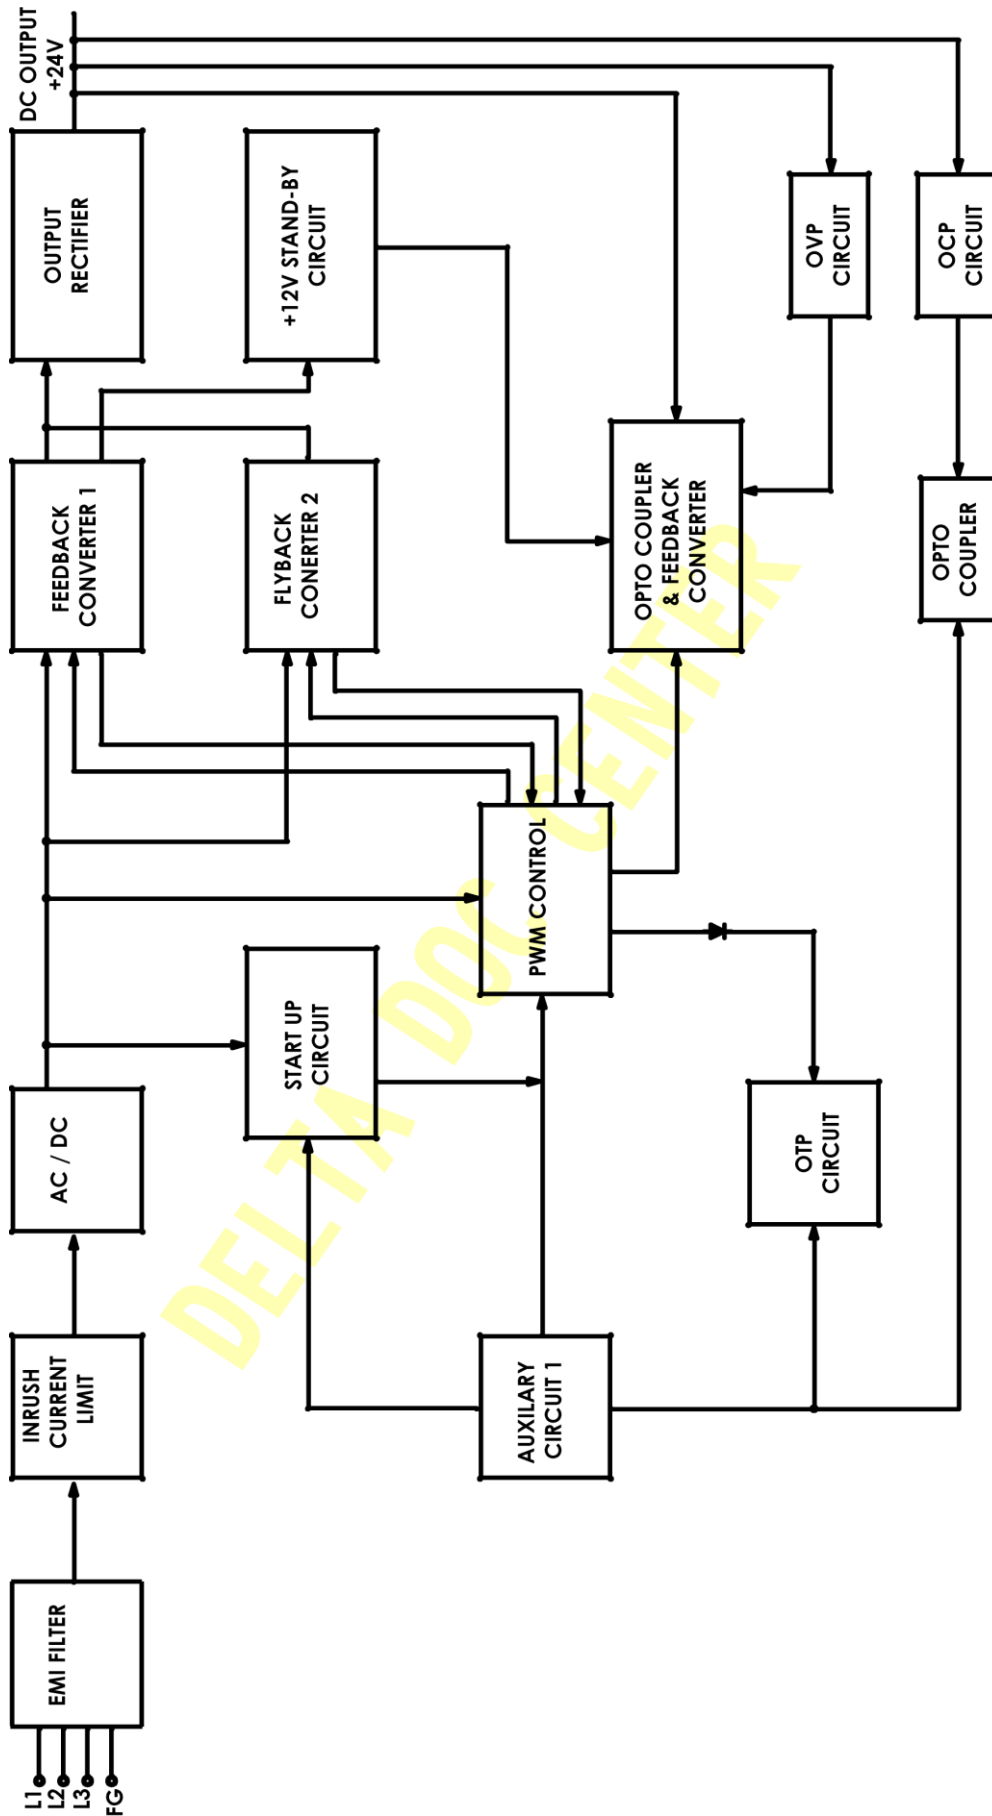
DC OUTPUT +24V

OUTPUT RECTIFIER

+12V STAND-BY CIRCUIT

OVP CIRCUIT

OCP CIRCUIT

FEEDBACK CONVERTER 1

FLYBACK CONERTER 2

OPTO COUPLER & FEEDBACK CONVERTER

OPTO COUPLER

PWM CONTROL

START UP CIRCUIT

AC / DC

OTP CIRCUIT

INRUSH CURRENT LIMIT

AUXILARY CIRCUIT 1

EMI FILTER

L1 L2 L3 FG

DELTA DOC CENTER